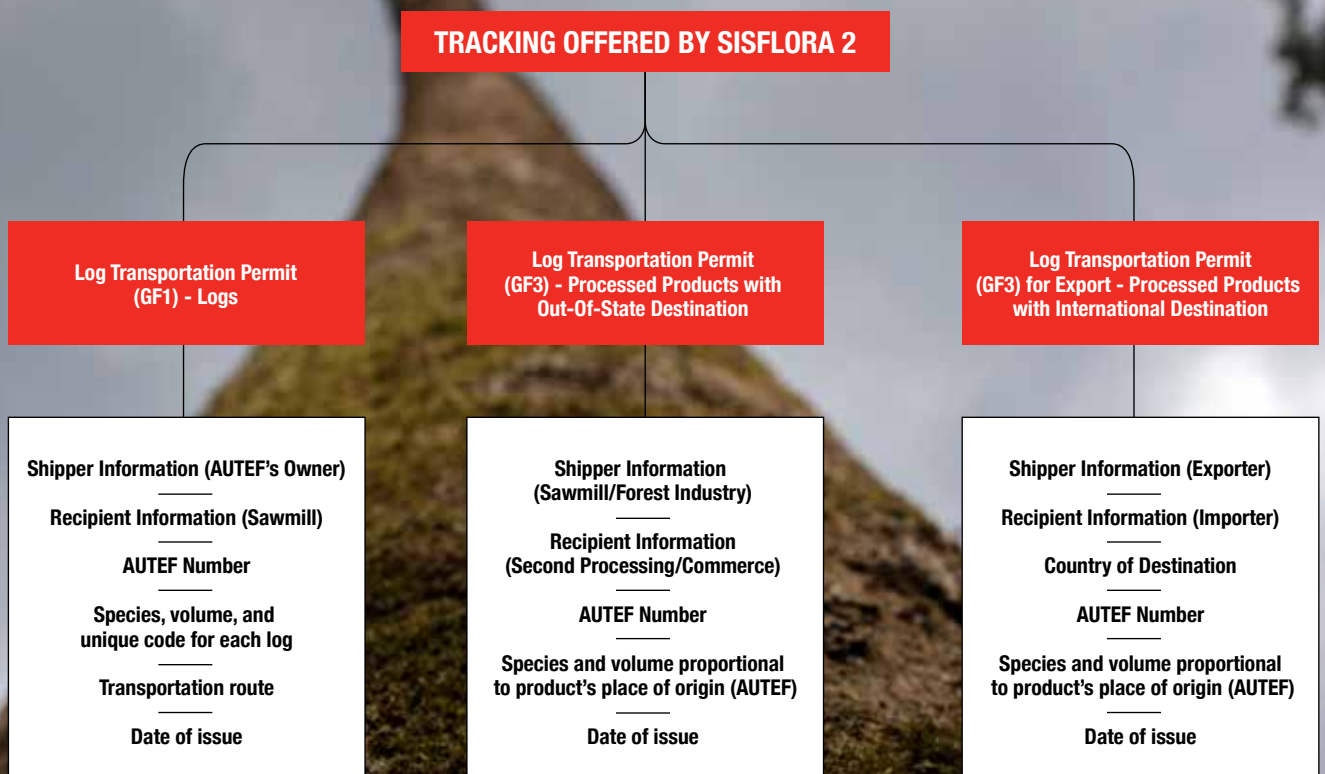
TRACKING OFFERED BY SISFLORA 2

Log Transportation Permit (GF1) - Logs

Log Transportation Permit (GF3) - Processed Products with Out-Of-State Destination

Log Transportation Permit (GF3) for Export - Processed Products with International Destination

Shipper Information (AUTEF's Owner)

Recipient Information (Sawmill)

AUTEF Number

Species, volume, and unique code for each log

Transportation route

Date of issue

Shipper Information (Sawmill/Forest Industry)

Recipient Information (Second Processing/Commerce)

AUTEF Number

Species and volume proportional to product's place of origin (AUTEF)

Date of issue

Shipper Information (Exporter)

Recipient Information (Importer)

Country of Destination

AUTEF Number

Species and volume proportional to product's place of origin (AUTEF)

Date of issue